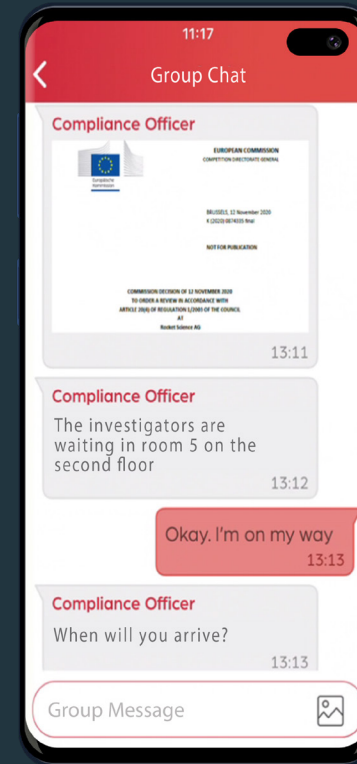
11:17

Group Chat

Compliance Officer

Europäische Kommission

EUROPEAN COMMISSION
COMPETITION DIRECTORATE GENERAL

BRUSSELS, 12 November 2020
K (2020) 0874335 final

NOT FOR PUBLICATION

COMMISSION DECISION OF 12 NOVEMBER 2020
TO ORDER A REVIEW IN ACCORDANCE WITH
ARTICLE 20(4) OF REGULATION 1/2003 OF THE COUNCIL
AT
Rocket Science AG

13:11

Compliance Officer

The investigators are waiting in room 5 on the second floor

13:12

Okay. I'm on my way

13:13

Compliance Officer

When will you arrive?

13:13

Group Message